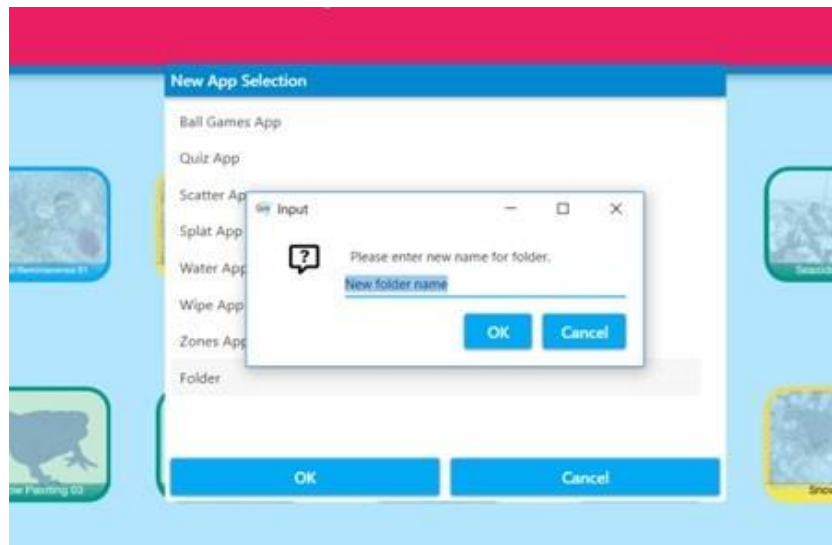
New App Selection

Ball Games App

Quiz App

Scatter Ap

Splat App

Water App

Wipe App

Zones App

Folder

Input

Please enter new name for folder.

New folder name

OK

Cancel

OK

Cancel

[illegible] Reminiscence 01

Season

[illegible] Painting 03

Snow